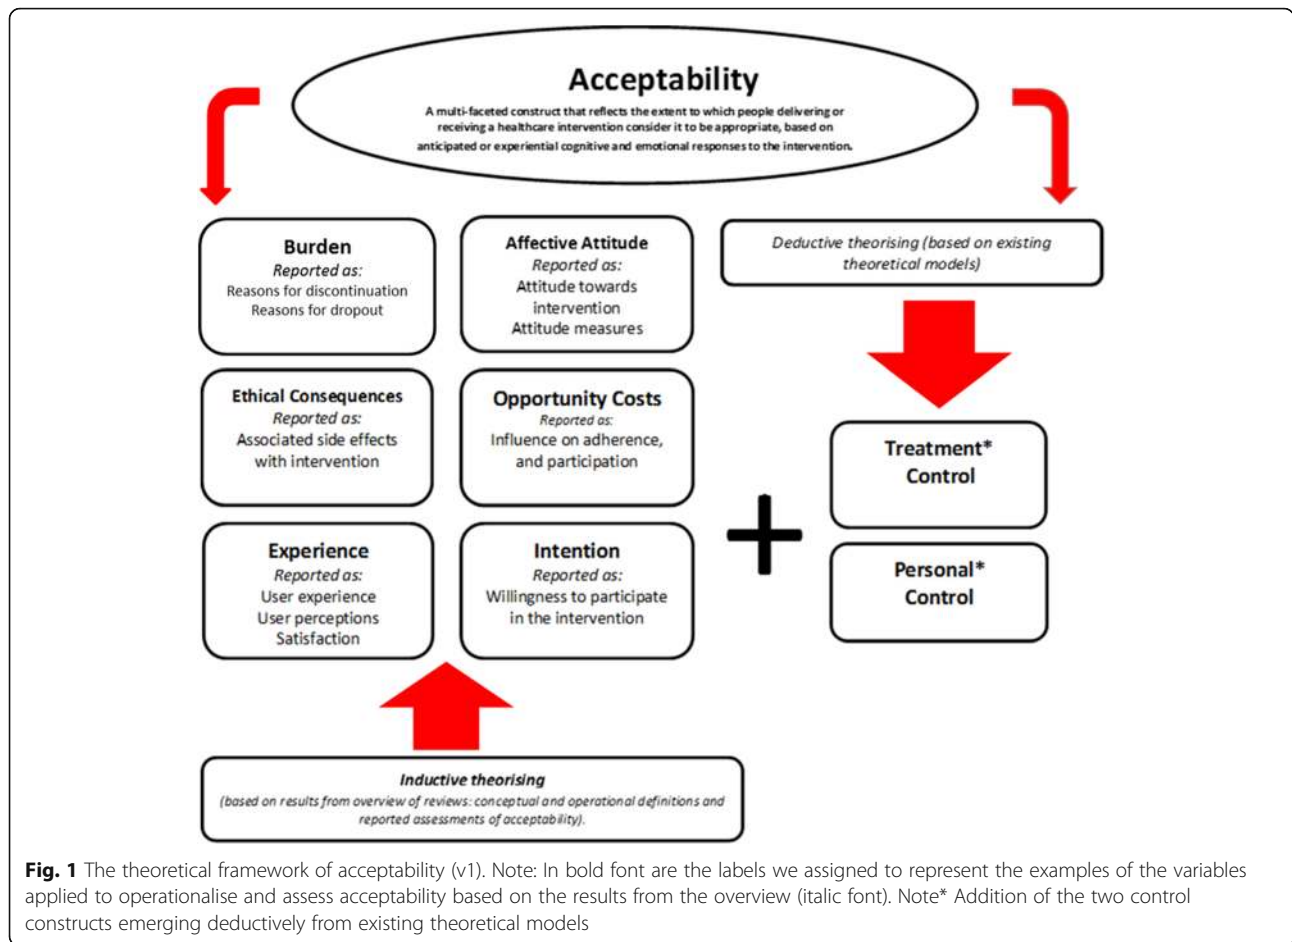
Acceptability

A multi-faceted construct that reflects the extent to which people delivering or receiving a healthcare intervention consider it to be appropriate, based on anticipated or experiential cognitive and emotional responses to the intervention.

Burden
Reported as:
Reasons for discontinuation
Reasons for dropout

Affective Attitude
Reported as:
Attitude towards intervention
Attitude measures

Deductive theorising (based on existing theoretical models)

Ethical Consequences
Reported as:
Associated side effects with intervention

Opportunity Costs
Reported as:
Influence on adherence, and participation

Treatment* Control

Experience
Reported as:
User experience
User perceptions
Satisfaction

Intention
Reported as:
Willingness to participate in the intervention

+

Personal* Control

Inductive theorising
(based on results from overview of reviews: conceptual and operational definitions and reported assessments of acceptability).

Fig. 1 The theoretical framework of acceptability (v1). Note: In bold font are the labels we assigned to represent the examples of the variables applied to operationalise and assess acceptability based on the results from the overview (italic font). Note* Addition of the two control constructs emerging deductively from existing theoretical models